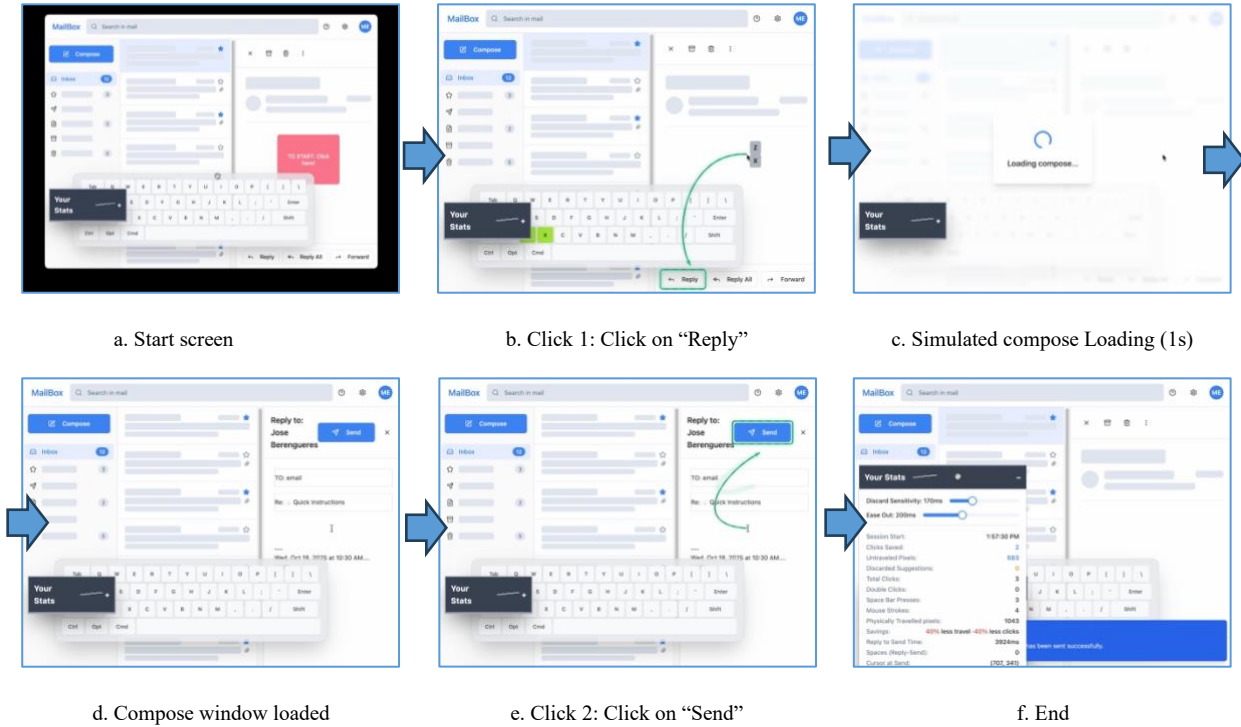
MailBox Search in mail ME

Compose

Inbox 12

TO START: Click here!

Your Stats

Tab Q W E R T Y U I O P [ ]
A S D F G H J K L ; ' Enter
Z X C V B N M , . / Shift
Ctrl Opt Cmd

Reply Reply All Forward

a. Start screen

MailBox Search in mail ME

Compose

Inbox 12

Your Stats

Reply Reply All Forward

b. Click 1: Click on “Reply”

Loading compose...

Your Stats

c. Simulated compose Loading (1s)

MailBox Search in mail ME

Compose

Inbox

Reply to: Jose Berengueres

Send

TO: email

Re: : Quick Instructions

Wed, Oct 18, 2025 at 10:30 AM ...

Your Stats

Ctrl Opt Cmd

d. Compose window loaded

MailBox Search in mail ME

Compose

Inbox

Reply to: Jose Berengueres

Send

TO: email

Re: : Quick Instructions

Wed, Oct 18, 2025 at 10:30 AM ...

Your Stats

e. Click 2: Click on “Send”

MailBox Search in mail ME

Compose

Inbox

Your Stats

Discard Sensitivity: 170ms
Ease Out: 200ms

| | |
|---|---|
| Session Start: | 1:57:30 PM |
| Clicks Saved: | 2 |
| Untraveled Pixels: | 683 |
| Discarded Suggestions: | 0 |
| Total Clicks: | 3 |
| Double Clicks: | 0 |
| Space Bar Presses: | 3 |
| Mouse Strokes: | 4 |
| Physically Travelled pixels: | 1043 |
| Savings: | -40% less travel -40% less clicks |
| Reply to Send Time: | 3924ms |
| Spaces (Reply-Send): | 0 |
| Cursor at Send: | (707, 341) |

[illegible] has been sent successfully.

f. End